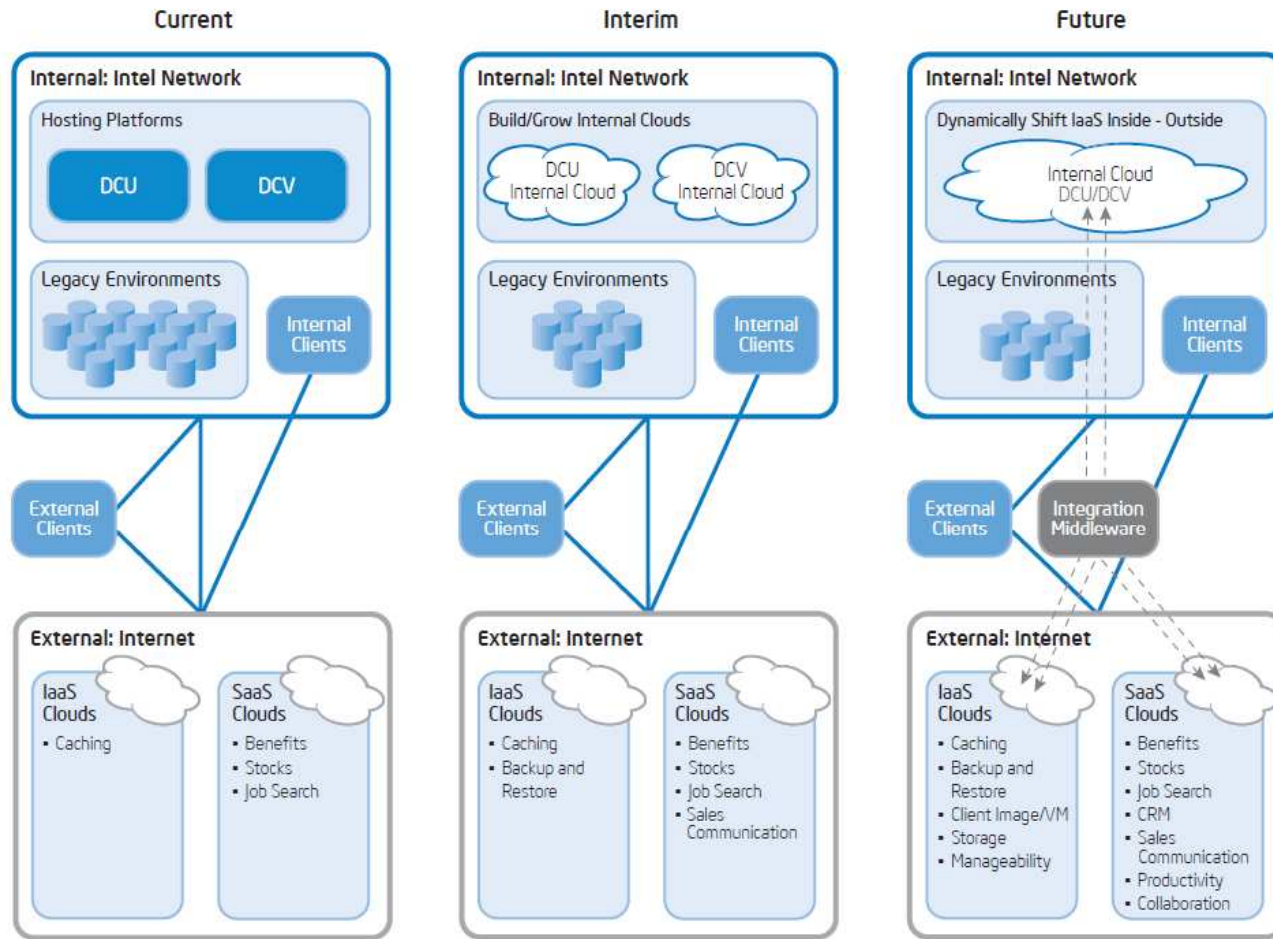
Current

Internal: Intel Network

Hosting Platforms

DCU

DCV

Legacy Environments

Internal Clients

External Clients

External: Internet

IaaS Clouds

- Caching

SaaS Clouds

- Benefits
- Stocks
- Job Search

Interim

Internal: Intel Network

Build/Grow Internal Clouds

DCU Internal Cloud

DCV Internal Cloud

Legacy Environments

Internal Clients

External Clients

External: Internet

IaaS Clouds

- Caching
- Backup and Restore

SaaS Clouds

- Benefits
- Stocks
- Job Search
- Sales Communication

Future

Internal: Intel Network

Dynamically Shift IaaS Inside - Outside

Internal Cloud DCU/DCV

Legacy Environments

Internal Clients

External Clients

Integration Middleware

External: Internet

IaaS Clouds

- Caching
- Backup and Restore
- Client Image/VM
- Storage
- Manageability

SaaS Clouds

- Benefits
- Stocks
- Job Search
- CRM
- Sales Communication
- Productivity
- Collaboration